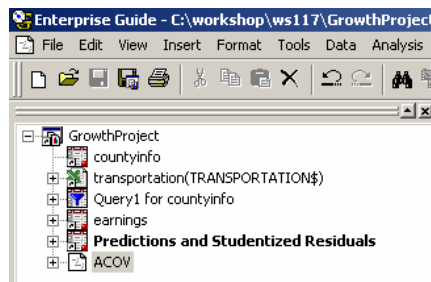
Enterprise Guide - C:\workshop\ws117\GrowthProject
File Edit View Insert Format Tools Data Analysis

GrowthProject
countyinfo
transportation(TRANSPORTATION$)
Query1 for countyinfo
earnings
Predictions and Studentized Residuals
ACOV